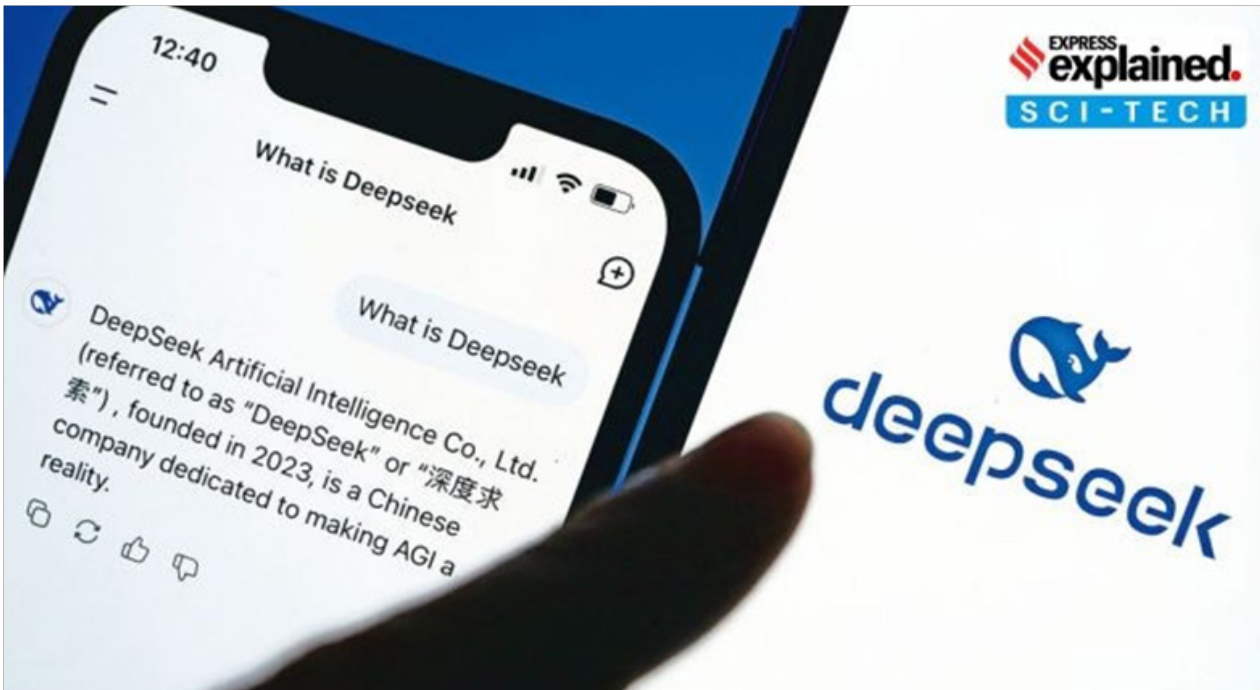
EXPRESS explained.
SCI-TECH

12:40

What is Deepseek

What is Deepseek

DeepSeek Artificial Intelligence Co., Ltd. (referred to as "DeepSeek" or "深度求索"), founded in 2023, is a Chinese company dedicated to making AGI a reality.

deepseek